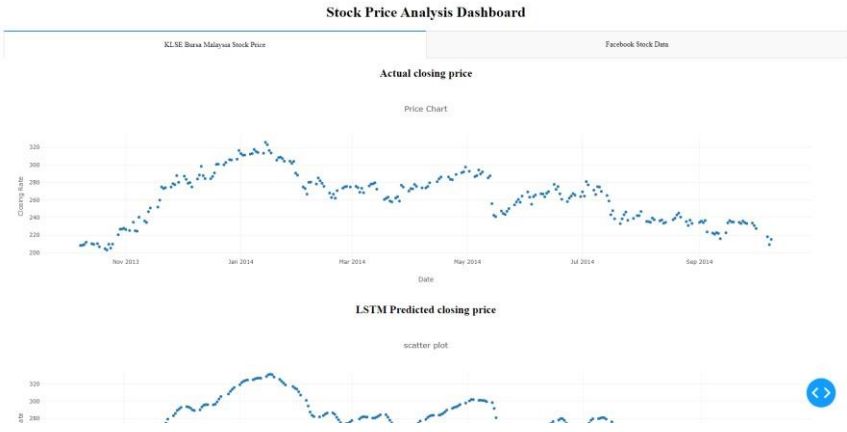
Stock Price Analysis Dashboard

KLSE Bursa Malaysia Stock Price

Facebook Stock Data

Actual closing price

Price Chart

320
300
280
260
240
220
200

Closing Rate

Nov 2013
Jan 2014
Mar 2014
May 2014
Jul 2014
Sep 2014

Date

LSTM Predicted closing price

scatter plot

320
300
280

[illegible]ate